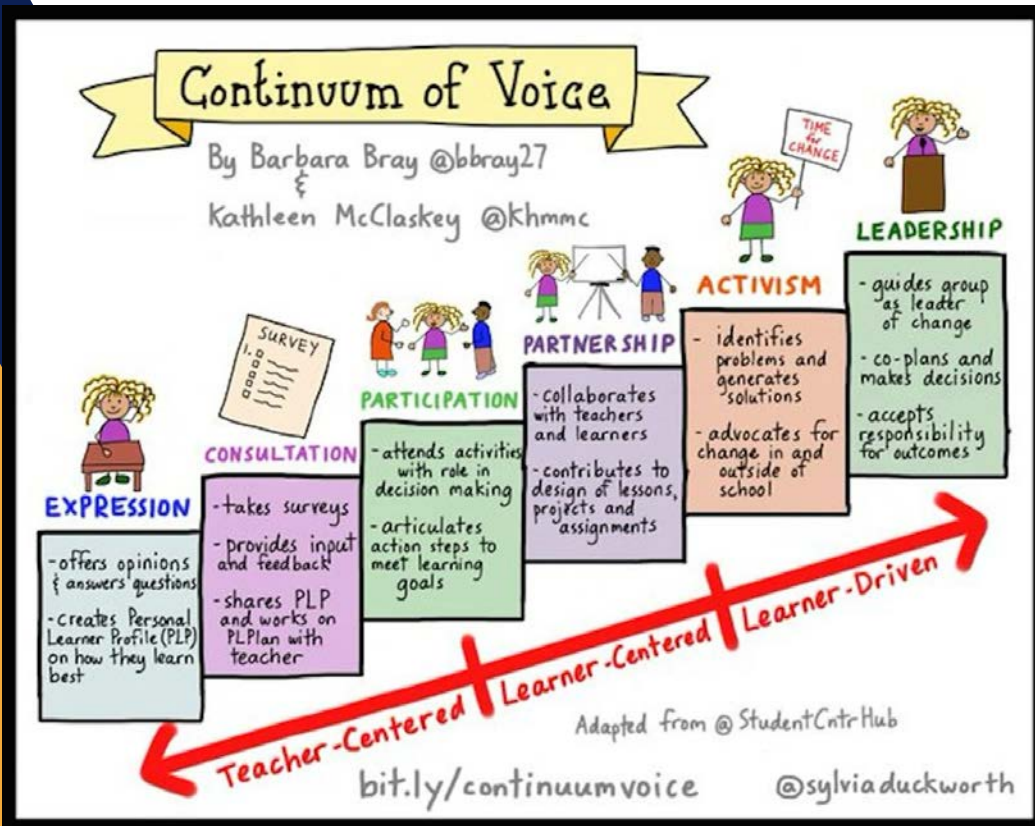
Continuum of Voice

By Barbara Bray @bbray27
&
Kathleen McClaskey @khmmc

SURVEY
1.

TIME for CHANGE

EXPRESSION
- offers opinions & answers questions
- creates Personal Learner Profile (PLP) on how they learn best

CONSULTATION
- takes surveys
- provides input and feedback
- shares PLP and works on PLPlan with teacher

PARTICIPATION
- attends activities with role in decision making
- articulates action steps to meet learning goals

PARTNERSHIP
- collaborates with teachers and learners
- contributes to design of lessons, projects and assignments

ACTIVISM
- identifies problems and generates solutions
- advocates for change in and outside of school

LEADERSHIP
- guides group as leader of change
- co-plans and makes decisions
- accepts responsibility for outcomes

Teacher-Centered | Learner-Centered | Learner-Driven

Adapted from @StudentCntrHub

bit.ly/continuumvoice

@sylviaduckworth